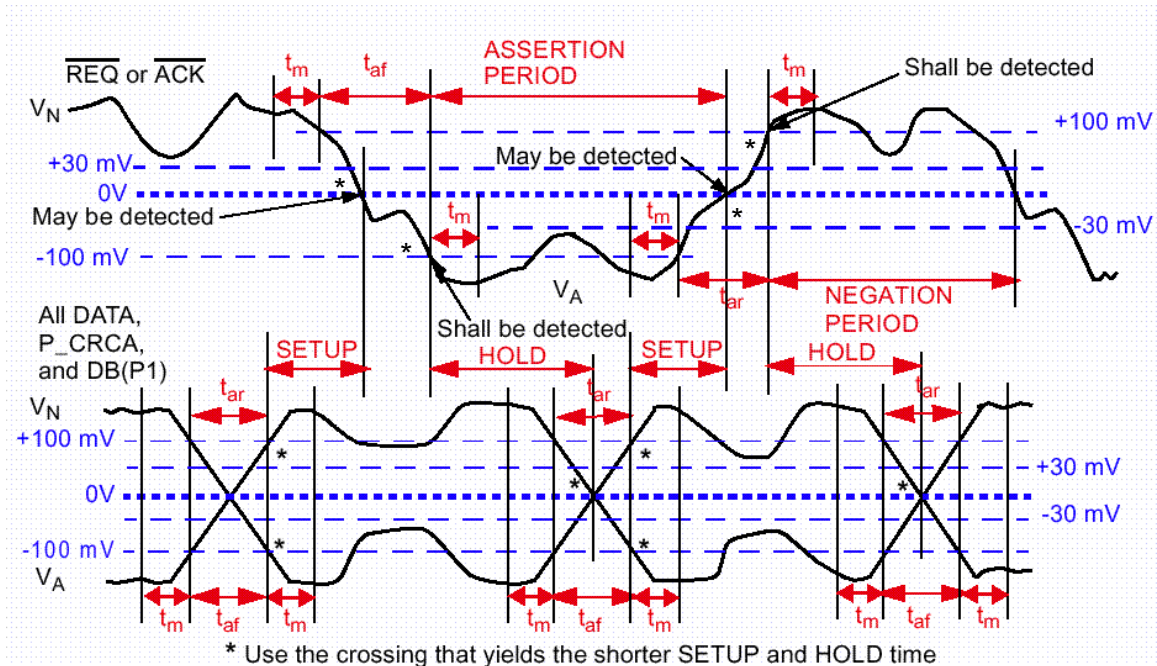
$\overline{REQ}$ or $\overline{ACK}$

$t_m$ $t_{af}$ ASSERTION PERIOD $t_m$ Shall be detected

$V_N$

+100 mV

+30 mV

May be detected

0V

May be detected

$t_m$ $t_m$

-30 mV

-100 mV

$V_A$

$t_{ar}$

NEGATION PERIOD

Shall be detected

All DATA, P_CRCA, and DB(P1)

SETUP HOLD SETUP HOLD

$t_{ar}$ $t_{ar}$ $t_{ar}$

$V_N$

+100 mV

+30 mV

0V

-30 mV

-100 mV

$V_A$

$t_m$ $t_{af}$ $t_m$ $t_m$ $t_{af}$ $t_m$ $t_m$ $t_{af}$ $t_m$

* Use the crossing that yields the shorter SETUP and HOLD time